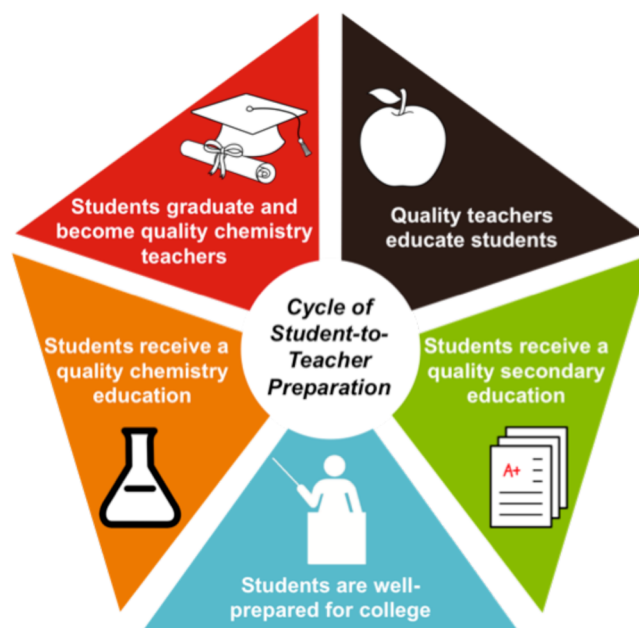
Cycle of Student-to-Teacher Preparation

Quality teachers educate students

Students receive a quality secondary education

A+

Students are well-prepared for college

Students receive a quality chemistry education

Students graduate and become quality chemistry teachers